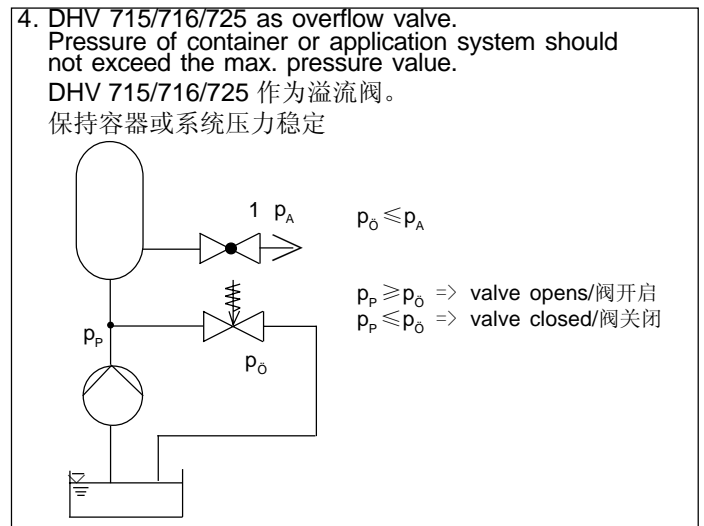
4. DHV 715/716/725 as overflow valve.
Pressure of container or application system should not exceed the max. pressure value.
DHV 715/716/725 作为溢流阀。
保持容器或系统压力稳定

1 $p_A$

$p_Ö \leqslant p_A$

$p_P \geqslant p_Ö$ => valve opens/阀开启
$p_P \leqslant p_Ö$ => valve closed/阀关闭

$p_P$

$p_Ö$